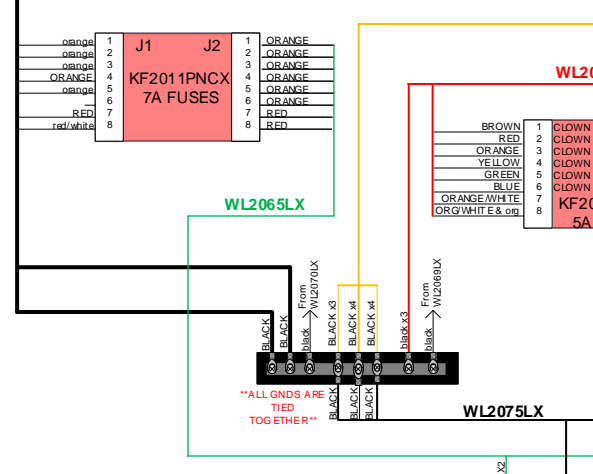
orange 1
orange 2
orange 3
ORANGE 4
orange 5
6
RED 7
red/white 8

J1 J2
KF2011PNCX
7A FUSES

1 ORANGE
2 ORANGE
3 ORANGE
4 ORANGE
5 ORANGE
6 ORANGE
7 RED
8 RED

WL20

BROWN 1 CLOWN
RED 2 CLOWN
ORANGE 3 CLOWN
YELLOW 4 CLOWN
GREEN 5 CLOWN
BLUE 6 CLOWN
ORANGE/WHITE 7 CLOWN
ORG/WHITE & org 8

KF20
5A

WL2065LX

BLACK
BLACK
black
From WL2070LX
BLACK x3
BLACK x4
BLACK x4
black x3
black
From WL2069LX

**ALL GNDS ARE TIED TOGETHER**

BLACK
BLACK
BLACK

WL2075LX

X2